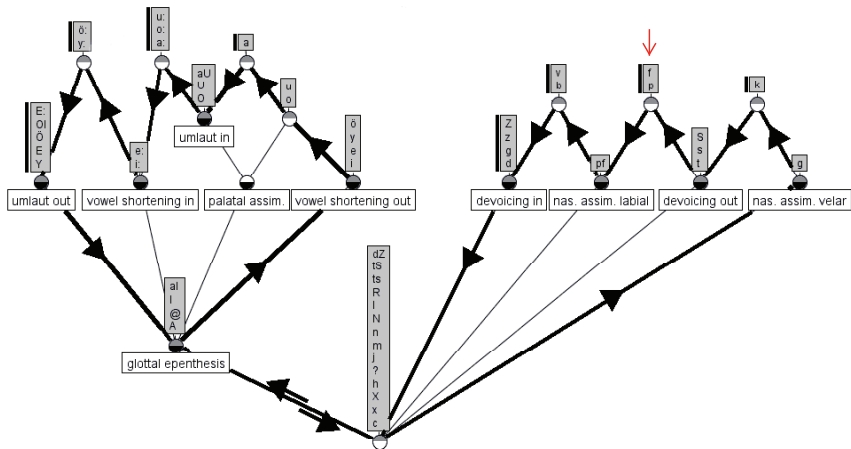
ö:
y:

u:
o:
a:

a

aU
O

u
o

E:
OI
Ö
E
Y

e:
i:

umlaut in

ö
y
e
i

umlaut out

vowel shortening in

palatal assim.

vowel shortening out

v
b

f
p

k

Z
z
g
d

pf

S
s
t

g

devoicing in

nas. assim. labial

devoicing out

nas. assim. velar

aI
I
@
A

dZ
tS
ts
R
l
N
n
m
j
?
h
X
x
c

glottal epenthesis